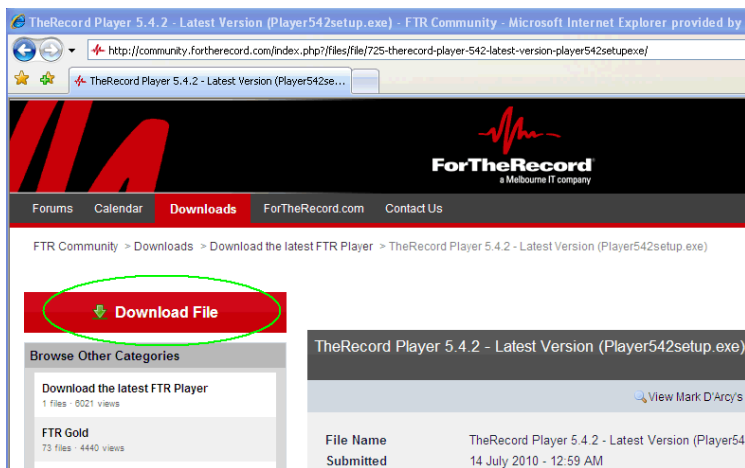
TheRecord Player 5.4.2 - Latest Version (Player542setup.exe) - FTR Community - Microsoft Internet Explorer provided by

http://community.fortherecord.com/index.php?/files/file/725-therecord-player-542-latest-version-player542setupexe/

TheRecord Player 5.4.2 - Latest Version (Player542se...

ForTheRecord
a Melbourne IT company

Forums Calendar Downloads ForTheRecord.com Contact Us

FTR Community > Downloads > Download the latest FTR Player > TheRecord Player 5.4.2 - Latest Version (Player542setup.exe)

Download File

Browse Other Categories

Download the latest FTR Player
1 files · 6021 views

FTR Gold
73 files · 4440 views

TheRecord Player 5.4.2 - Latest Version (Player542setup.exe)

View Mark D'Arcy's

| File Name | TheRecord Player 5.4.2 - Latest Version (Player54 |
|---|---|
| Submitted | 14 July 2010 - 12:59 AM |